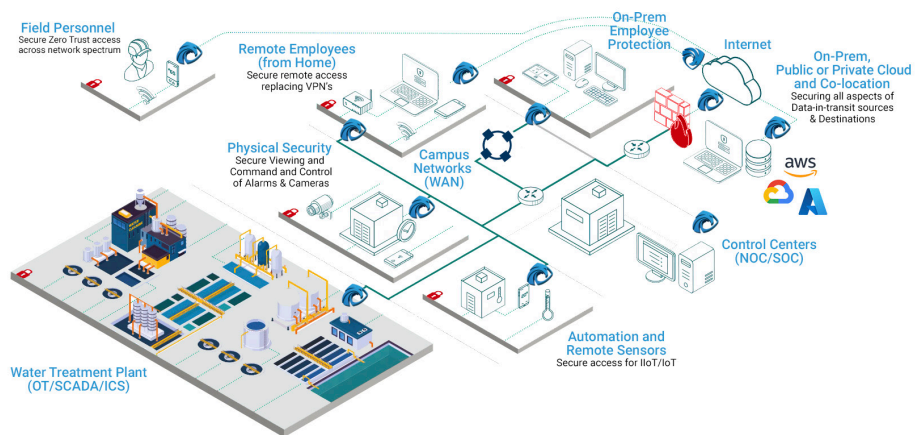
Field Personnel
Secure Zero Trust access across network spectrum

Remote Employees (from Home)
Secure remote access replacing VPN's

On-Prem Employee Protection

Internet

On-Prem, Public or Private Cloud and Co-location
Securing all aspects of Data-in-transit sources & Destinations

aws

Physical Security
Secure Viewing and Command and Control of Alarms & Cameras

Campus Networks (WAN)

Control Centers (NOC/SOC)

Automation and Remote Sensors
Secure access for IIoT/IoT

Water Treatment Plant (OT/SCADA/ICS)